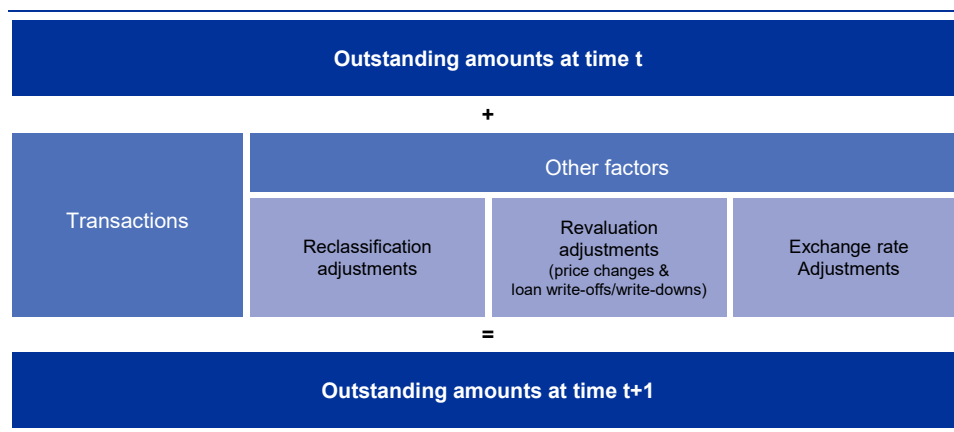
Outstanding amounts at time t

+

Transactions

Other factors

Reclassification adjustments

Revaluation adjustments (price changes & loan write-offs/write-downs)

Exchange rate Adjustments

=

Outstanding amounts at time t+1